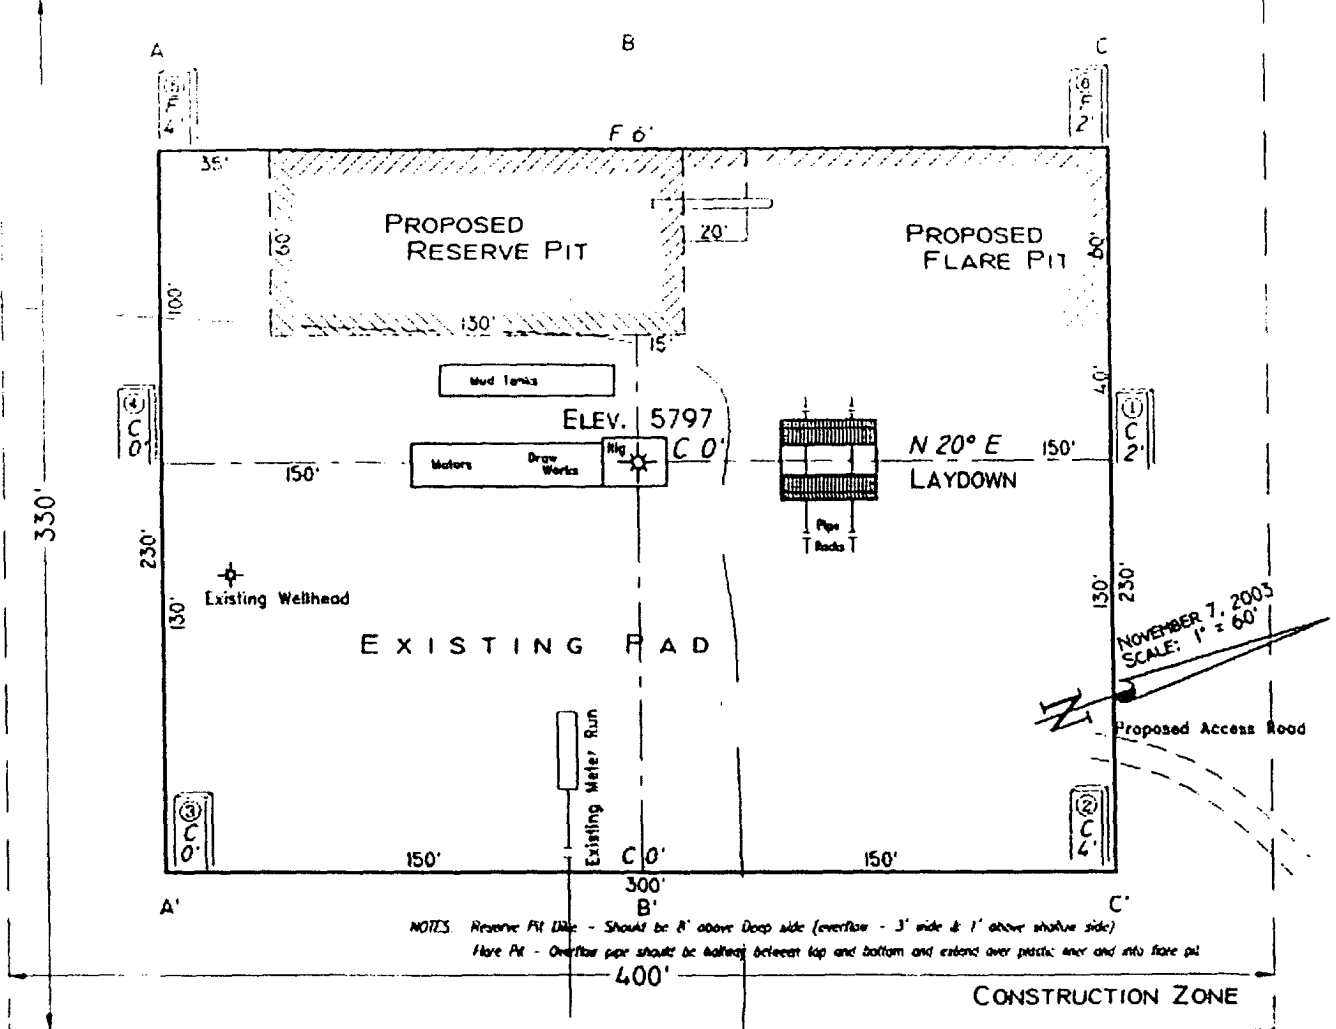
A
B
C

5
F
4'

6
F
2'

F 6'

35'

PROPOSED
RESERVE PIT

50'

20'

PROPOSED
FLARE PIT

60'

100'

130'

15'

Mud Tanks

40'

4
C
0'

ELEV. 5797

1
C
2'

Motors
Draw Works
Rig
C 0'

N 20° E
LAYDOWN

150'

150'

Pipe Racks

330'

230'

Existing Wellhead

130'

130'
230'

NOVEMBER 7, 2003
SCALE: 1" = 60'

EXISTING PAD

Proposed Access Road

Existing Meter Run

3
C
0'

2
C
4'

150'
C 0'
150'
300'

A'
B'
C'

NOTES: Reserve Pit Dike - Should be 8' above Deep side (overflow - 3' wide & 1' above shallow side)
Flare Pit - Overflow pipe should be halfway between top and bottom and extend over plastic liner and into flare pit

400'

CONSTRUCTION ZONE